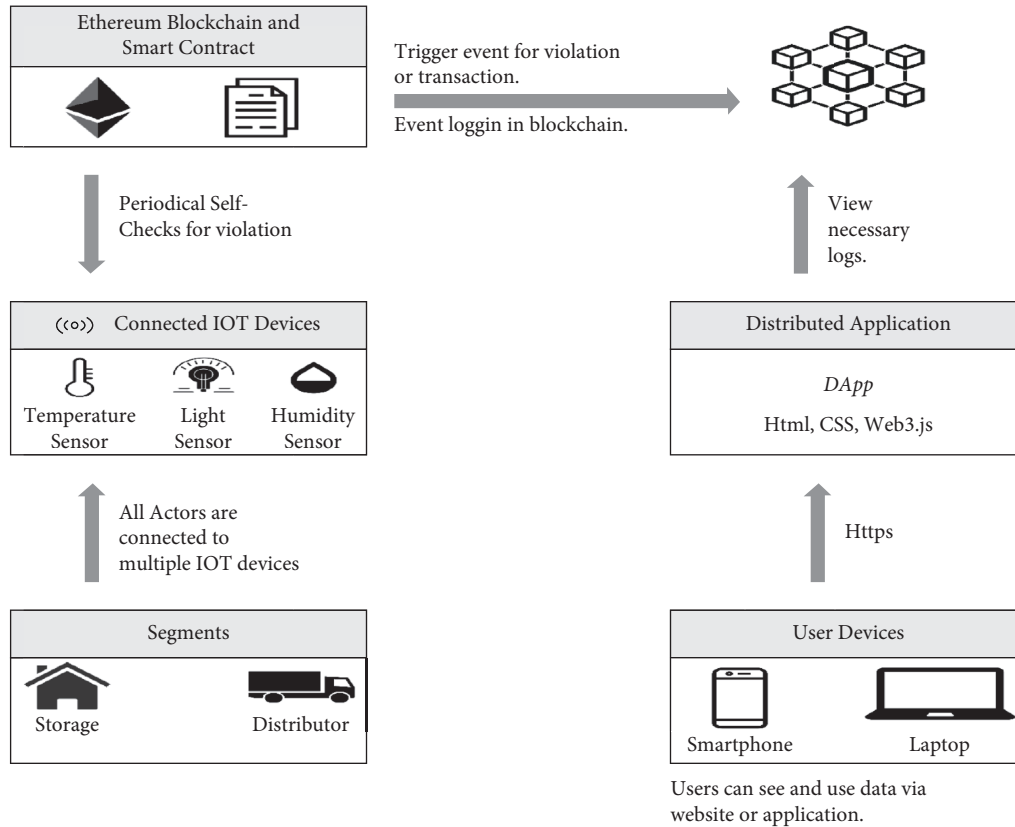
Ethereum Blockchain and Smart Contract

Trigger event for violation or transaction.

Event loggin in blockchain.

Periodical Self-Checks for violation

View necessary logs.

((o)) Connected IOT Devices

Temperature Sensor

Light Sensor

Humidity Sensor

Distributed Application

*DApp*

Html, CSS, Web3.js

All Actors are connected to multiple IOT devices

Https

Segments

Storage

Distributor

User Devices

Smartphone

Laptop

Users can see and use data via website or application.